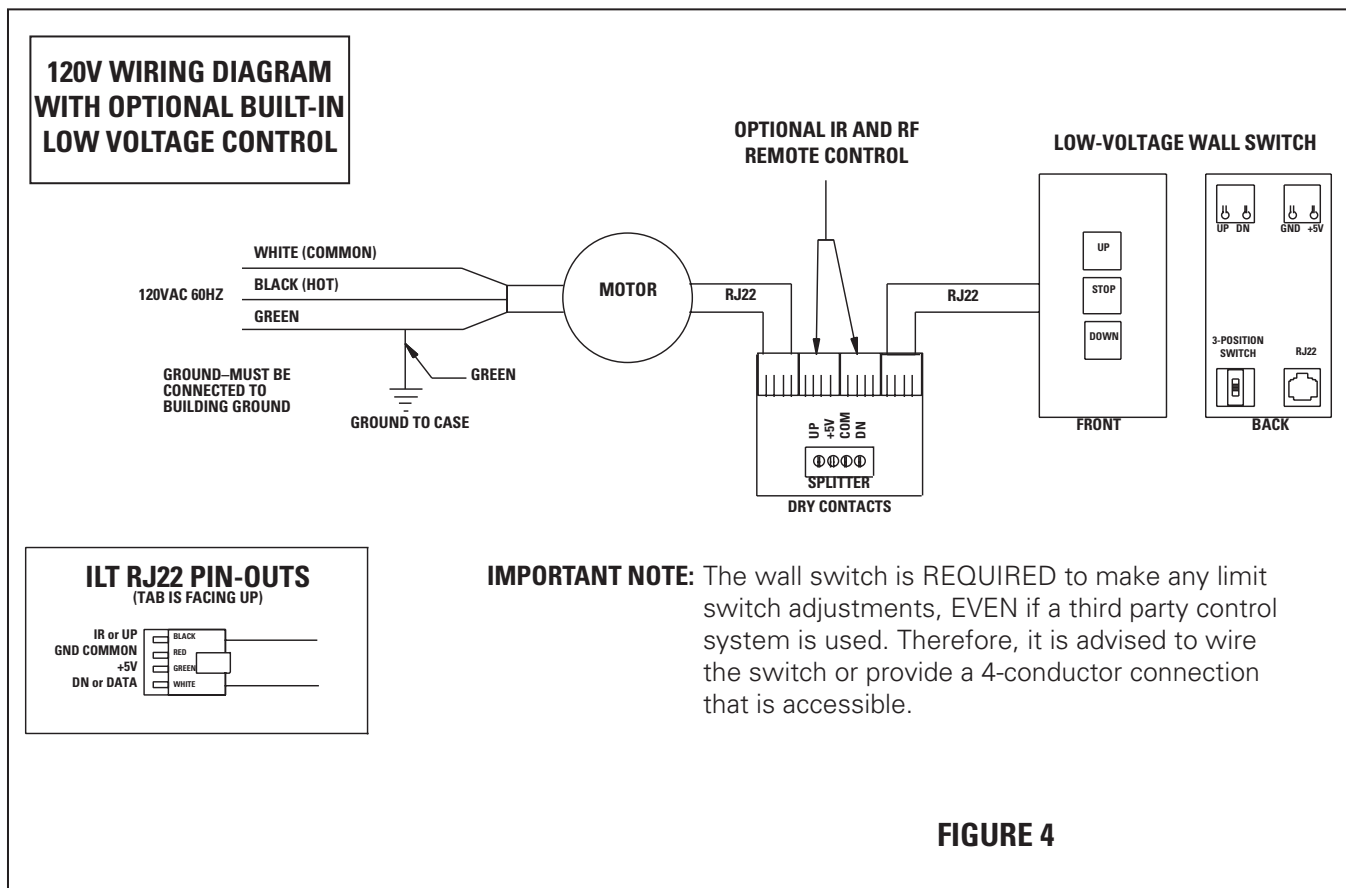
120V WIRING DIAGRAM WITH OPTIONAL BUILT-IN LOW VOLTAGE CONTROL

OPTIONAL IR AND RF REMOTE CONTROL

LOW-VOLTAGE WALL SWITCH

WHITE (COMMON)
BLACK (HOT)
120VAC 60HZ
GREEN

MOTOR

RJ22

RJ22

UP
STOP
DOWN

UP DN
GND +5V

3-POSITION SWITCH
RJ22

GROUND–MUST BE CONNECTED TO BUILDING GROUND

GREEN

GROUND TO CASE

UP +5V COM DN

SPLITTER
DRY CONTACTS

FRONT
BACK

ILT RJ22 PIN-OUTS
(TAB IS FACING UP)

IR or UP
GND COMMON
+5V
DN or DATA

BLACK
RED
GREEN
WHITE

IMPORTANT NOTE: The wall switch is REQUIRED to make any limit switch adjustments, EVEN if a third party control system is used. Therefore, it is advised to wire the switch or provide a 4-conductor connection that is accessible.

FIGURE 4